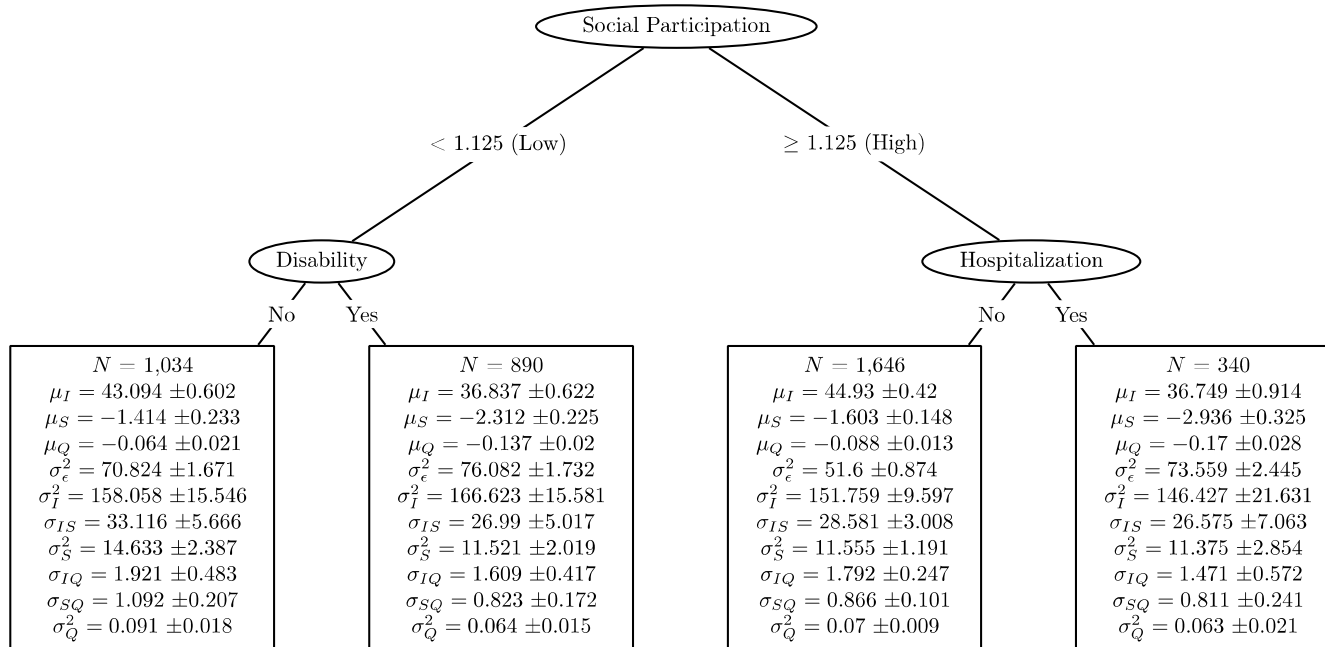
Social Participation

$< 1.125$ (Low)

$\geq 1.125$ (High)

Disability

No

Yes

Hospitalization

No

Yes

$N = 1{,}034$
$\mu_I = 43.094 \pm 0.602$
$\mu_S = -1.414 \pm 0.233$
$\mu_Q = -0.064 \pm 0.021$
$\sigma^2_\epsilon = 70.824 \pm 1.671$
$\sigma^2_I = 158.058 \pm 15.546$
$\sigma_{IS} = 33.116 \pm 5.666$
$\sigma^2_S = 14.633 \pm 2.387$
$\sigma_{IQ} = 1.921 \pm 0.483$
$\sigma_{SQ} = 1.092 \pm 0.207$
$\sigma^2_Q = 0.091 \pm 0.018$

$N = 890$
$\mu_I = 36.837 \pm 0.622$
$\mu_S = -2.312 \pm 0.225$
$\mu_Q = -0.137 \pm 0.02$
$\sigma^2_\epsilon = 76.082 \pm 1.732$
$\sigma^2_I = 166.623 \pm 15.581$
$\sigma_{IS} = 26.99 \pm 5.017$
$\sigma^2_S = 11.521 \pm 2.019$
$\sigma_{IQ} = 1.609 \pm 0.417$
$\sigma_{SQ} = 0.823 \pm 0.172$
$\sigma^2_Q = 0.064 \pm 0.015$

$N = 1{,}646$
$\mu_I = 44.93 \pm 0.42$
$\mu_S = -1.603 \pm 0.148$
$\mu_Q = -0.088 \pm 0.013$
$\sigma^2_\epsilon = 51.6 \pm 0.874$
$\sigma^2_I = 151.759 \pm 9.597$
$\sigma_{IS} = 28.581 \pm 3.008$
$\sigma^2_S = 11.555 \pm 1.191$
$\sigma_{IQ} = 1.792 \pm 0.247$
$\sigma_{SQ} = 0.866 \pm 0.101$
$\sigma^2_Q = 0.07 \pm 0.009$

$N = 340$
$\mu_I = 36.749 \pm 0.914$
$\mu_S = -2.936 \pm 0.325$
$\mu_Q = -0.17 \pm 0.028$
$\sigma^2_\epsilon = 73.559 \pm 2.445$
$\sigma^2_I = 146.427 \pm 21.631$
$\sigma_{IS} = 26.575 \pm 7.063$
$\sigma^2_S = 11.375 \pm 2.854$
$\sigma_{IQ} = 1.471 \pm 0.572$
$\sigma_{SQ} = 0.811 \pm 0.241$
$\sigma^2_Q = 0.063 \pm 0.021$